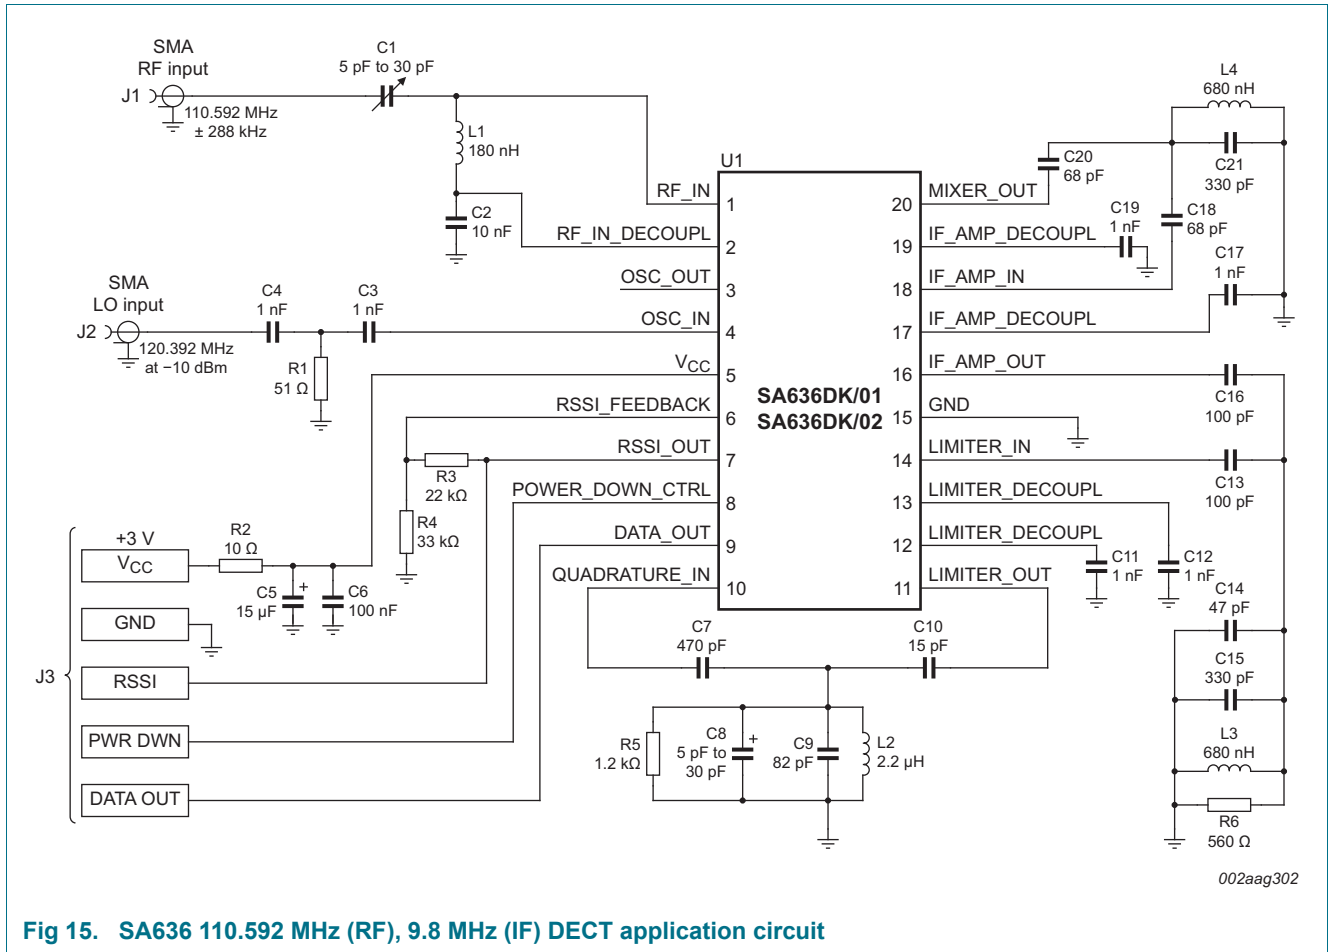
SMA
RF input
J1
110.592 MHz
± 288 kHz
C1
5 pF to 30 pF
L1
180 nH
C2
10 nF
SMA
LO input
J2
120.392 MHz
at −10 dBm
C4
1 nF
C3
1 nF
R1
51 Ω
U1
RF_IN 1
RF_IN_DECOUPL 2
OSC_OUT 3
OSC_IN 4
$V_{CC}$ 5
RSSI_FEEDBACK 6
RSSI_OUT 7
POWER_DOWN_CTRL 8
DATA_OUT 9
QUADRATURE_IN 10
SA636DK/01
SA636DK/02
20 MIXER_OUT
19 IF_AMP_DECOUPL
18 IF_AMP_IN
17 IF_AMP_DECOUPL
16 IF_AMP_OUT
15 GND
14 LIMITER_IN
13 LIMITER_DECOUPL
12 LIMITER_DECOUPL
11 LIMITER_OUT
L4
680 nH
C20
68 pF
C21
330 pF
C19
1 nF
C18
68 pF
C17
1 nF
C16
100 pF
C13
100 pF
C11
1 nF
C12
1 nF
C14
47 pF
C15
330 pF
L3
680 nH
R6
560 Ω
R3
22 kΩ
R4
33 kΩ
+3 V
$V_{CC}$
R2
10 Ω
C5
15 µF
C6
100 nF
GND
J3
RSSI
PWR DWN
DATA OUT
C7
470 pF
C10
15 pF
R5
1.2 kΩ
C8
5 pF to
30 pF
C9
82 pF
L2
2.2 µH
002aag302
Fig 15. SA636 110.592 MHz (RF), 9.8 MHz (IF) DECT application circuit